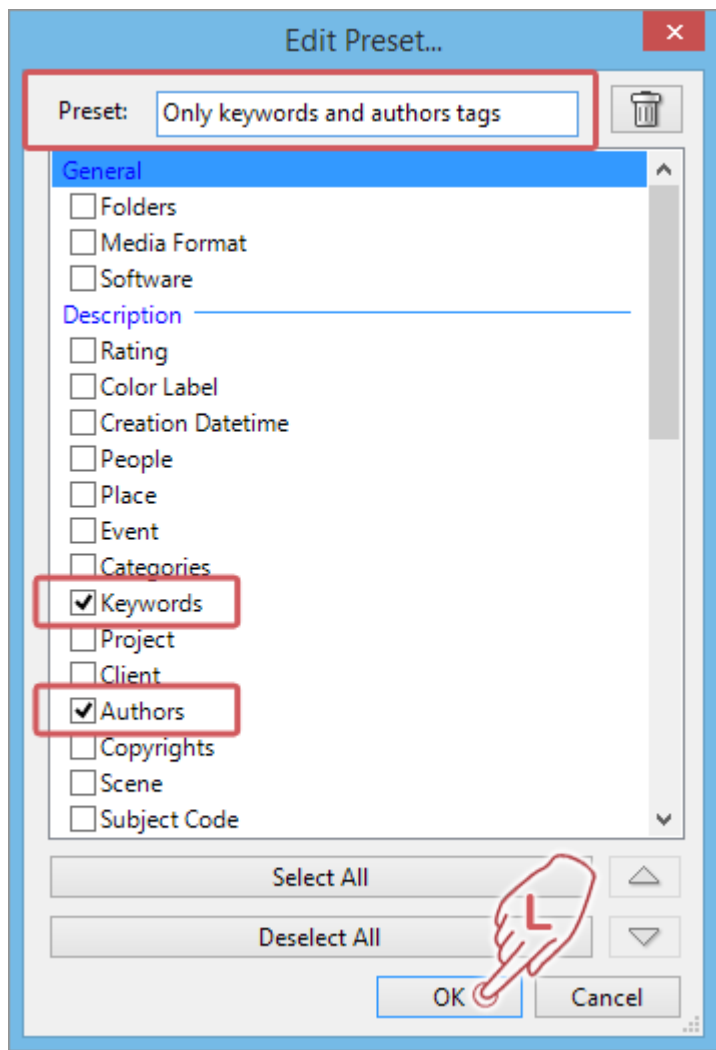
Edit Preset...

Preset: Only keywords and authors tags

General
Folders
Media Format
Software
Description
Rating
Color Label
Creation Datetime
People
Place
Event
Categories
Keywords
Project
Client
Authors
Copyrights
Scene
Subject Code

Select All
Deselect All
OK
Cancel